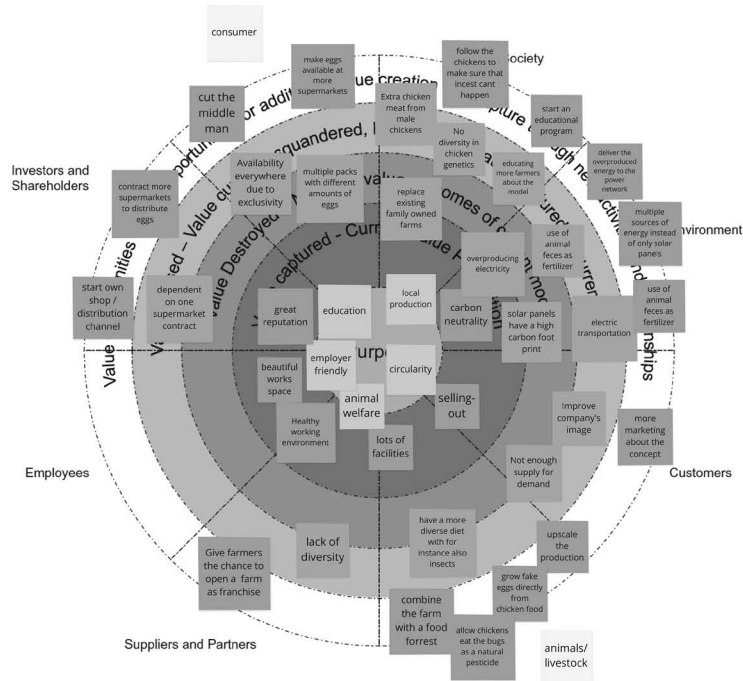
consumer

make eggs available at more supermarkets

follow the chickens to make sure that incest cant happen

Society

cut the middle man

Extra chicken meat from male chickens

start an educational program

No diversity in chicken genetics

deliver the overproduced energy to the power network

Investors and Shareholders

Availability everywhere due to exclusivity

multiple packs with different amounts of eggs

educating more farmers about the model

replace existing family owned farms

multiple sources of energy instead of only solar panels

Environment

contract more supermarkets to distribute eggs

use of animal feces as fertilizer

overproducing electricity

start own shop / distribution channel

dependent on one supermarket contract

use of animal feces as fertilizer

great reputation

education

local production

carbon neutrality

solar panels have a high carbon foot print

electric transportation

employer friendly

circularity

beautiful works space

animal welfare

selling-out

Improve company's image

Healthy working environment

lots of facilities

more marketing about the concept

Employees

Not enough supply for demand

Customers

have a more diverse diet with for instance also insects

lack of diversity

upscale the production

Give farmers the chance to open a farm as franchise

grow fake eggs directly from chicken food

combine the farm with a food forrest

allow chickens eat the bugs as a natural pesticide

Suppliers and Partners

animals/ livestock

Value creation

Value opportunities

Value captured – Current

Value Destroyed

Value squandered

Purpose

Relationships